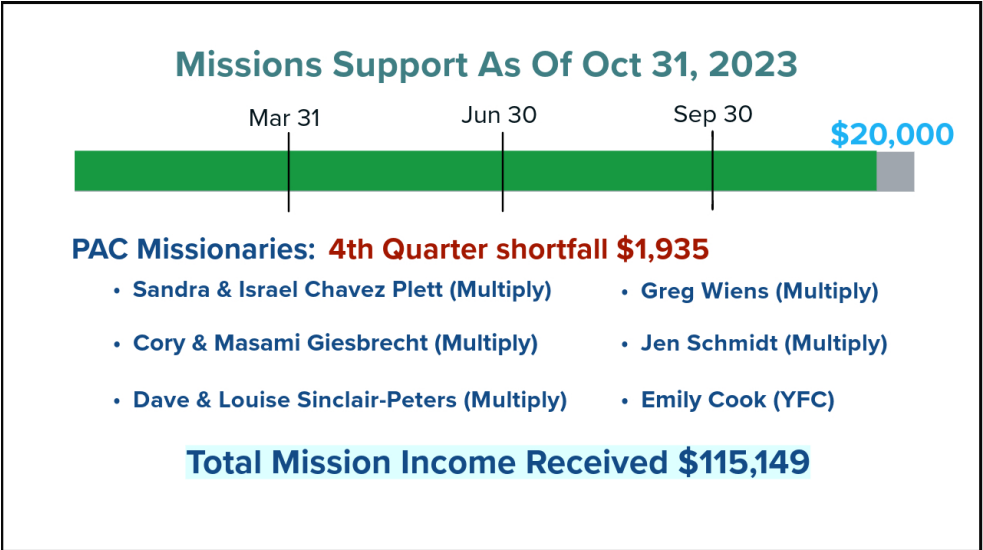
Missions Support As Of Oct 31, 2023

Mar 31

Jun 30

Sep 30

$20,000

PAC Missionaries: 4th Quarter shortfall $1,935

• Sandra & Israel Chavez Plett (Multiply)
• Cory & Masami Giesbrecht (Multiply)
• Dave & Louise Sinclair-Peters (Multiply)

• Greg Wiens (Multiply)
• Jen Schmidt (Multiply)
• Emily Cook (YFC)

Total Mission Income Received $115,149